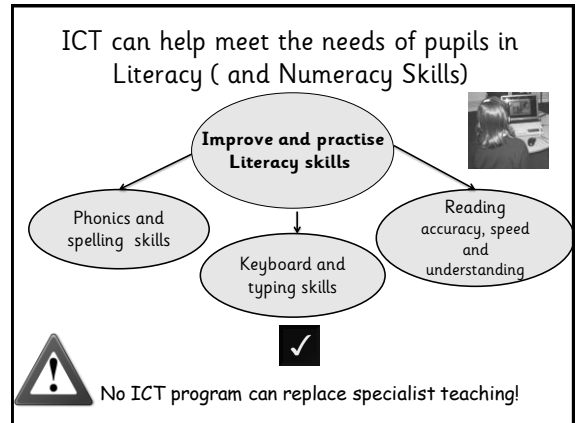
ICT can help meet the needs of pupils in Literacy ( and Numeracy Skills)

**Improve and practise Literacy skills**

Phonics and spelling skills

Keyboard and typing skills

Reading accuracy, speed and understanding

✓

!

No ICT program can replace specialist teaching!